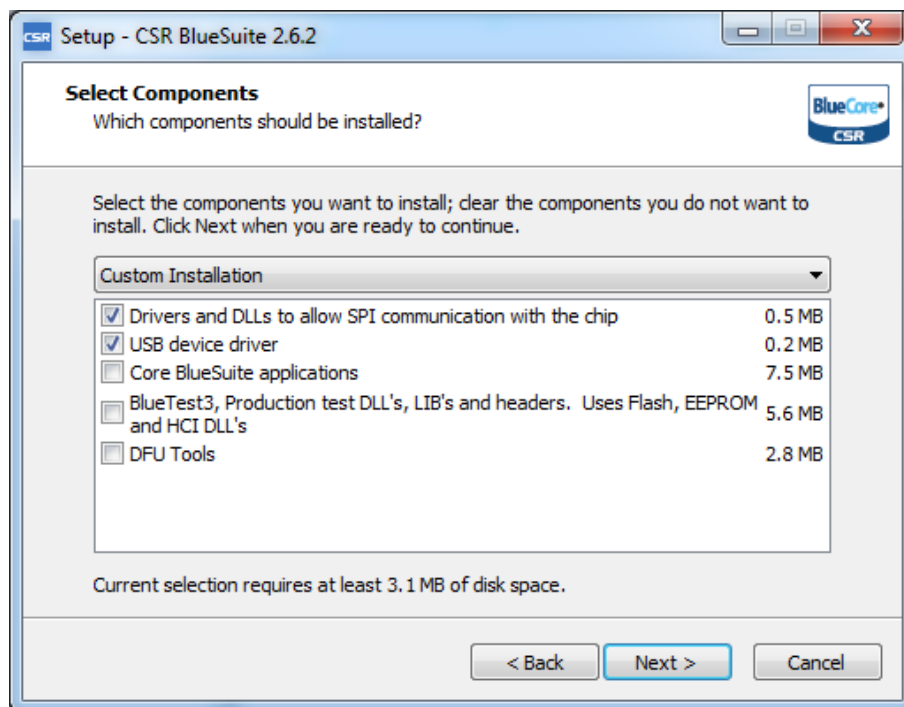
CSR Setup - CSR BlueSuite 2.6.2

Select Components
Which components should be installed?

BlueCore CSR

Select the components you want to install; clear the components you do not want to install. Click Next when you are ready to continue.

Custom Installation

| | | |
|---|---|---|
| ☑ | Drivers and DLLs to allow SPI communication with the chip | 0.5 MB |
| ☑ | USB device driver | 0.2 MB |
| ☐ | Core BlueSuite applications | 7.5 MB |
| ☐ | BlueTest3, Production test DLL's, LIB's and headers. Uses Flash, EEPROM and HCI DLL's | 5.6 MB |
| ☐ | DFU Tools | 2.8 MB |

Current selection requires at least 3.1 MB of disk space.

< Back Next > Cancel